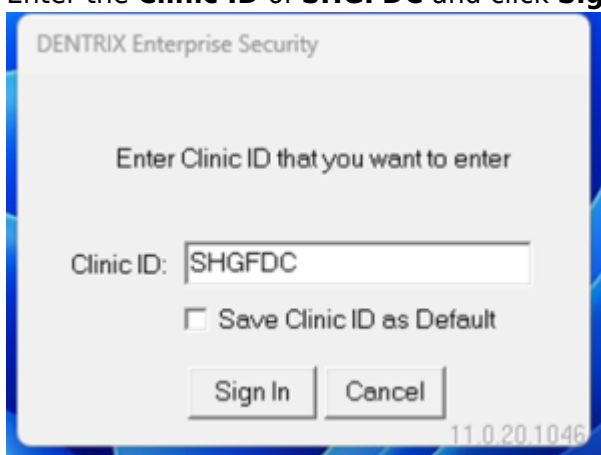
Enter the **Clinic ID** of **SHGFDC** and click **Sig** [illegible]

DENTRIX Enterprise Security

Enter Clinic ID that you want to enter

Clinic ID: SHGFDC

Save Clinic ID as Default

Sign In Cancel

11.0.20.1046